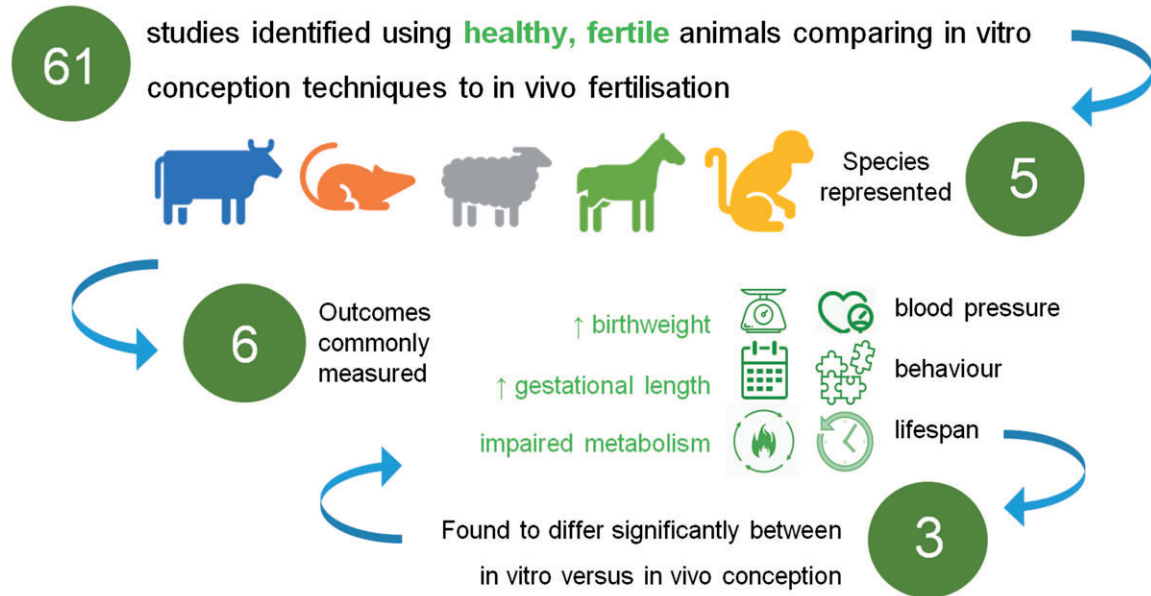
61 studies identified using healthy, fertile animals comparing in vitro conception techniques to in vivo fertilisation

5 Species represented

6 Outcomes commonly measured

↑ birthweight

↑ gestational length

impaired metabolism

blood pressure

behaviour

lifespan

3 Found to differ significantly between in vitro versus in vivo conception